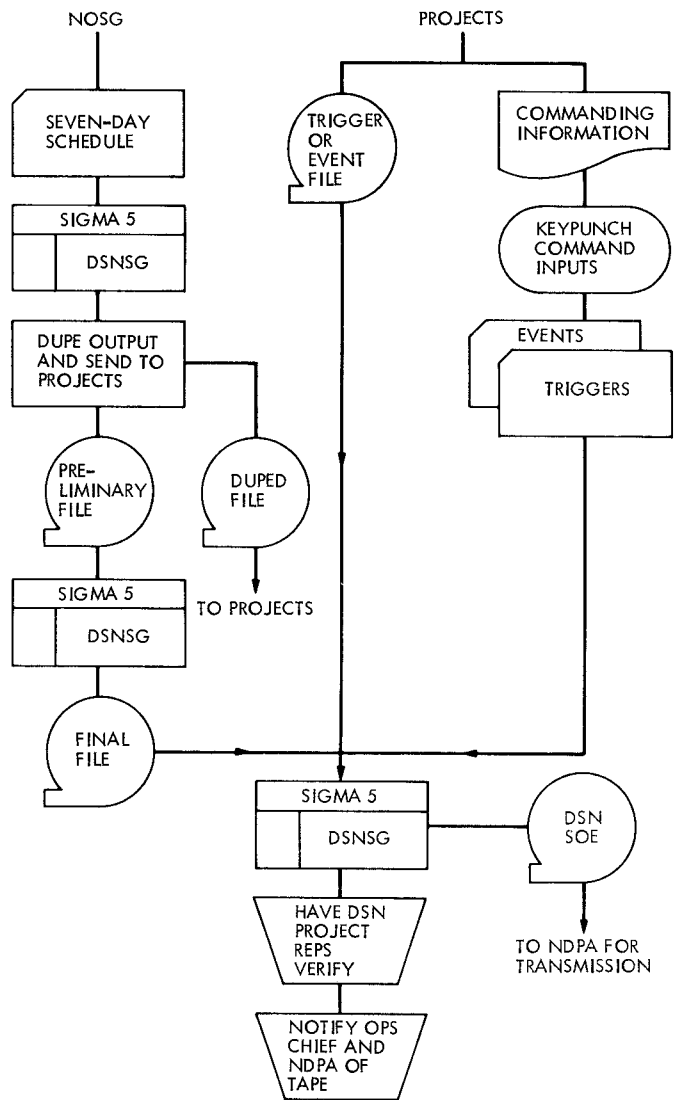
NOSG

PROJECTS

SEVEN-DAY SCHEDULE

SIGMA 5

DSNSG

DUPE OUTPUT AND SEND TO PROJECTS

PRELIMINARY FILE

DUPED FILE

TO PROJECTS

SIGMA 5

DSNSG

FINAL FILE

TRIGGER OR EVENT FILE

COMMANDING INFORMATION

KEYPUNCH COMMAND INPUTS

EVENTS

TRIGGERS

SIGMA 5

DSNSG

DSN SOE

TO NDPA FOR TRANSMISSION

HAVE DSN PROJECT REPS VERIFY

NOTIFY OPS CHIEF AND NDPA OF TAPE